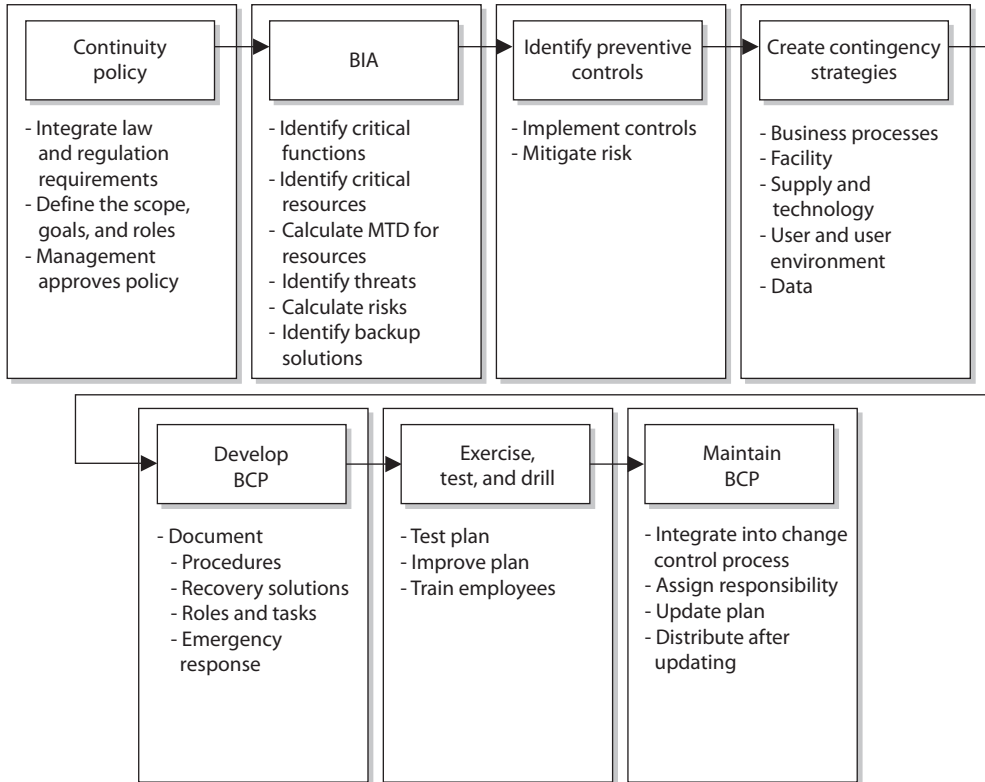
Continuity policy

- Integrate law and regulation requirements
- Define the scope, goals, and roles
- Management approves policy

BIA

- Identify critical functions
- Identify critical resources
- Calculate MTD for resources
- Identify threats
- Calculate risks
- Identify backup solutions

Identify preventive controls

- Implement controls
- Mitigate risk

Create contingency strategies

- Business processes
- Facility
- Supply and technology
- User and user environment
- Data

Develop BCP

- Document
- Procedures
- Recovery solutions
- Roles and tasks
- Emergency response

Exercise, test, and drill

- Test plan
- Improve plan
- Train employees

Maintain BCP

- Integrate into change control process
- Assign responsibility
- Update plan
- Distribute after updating